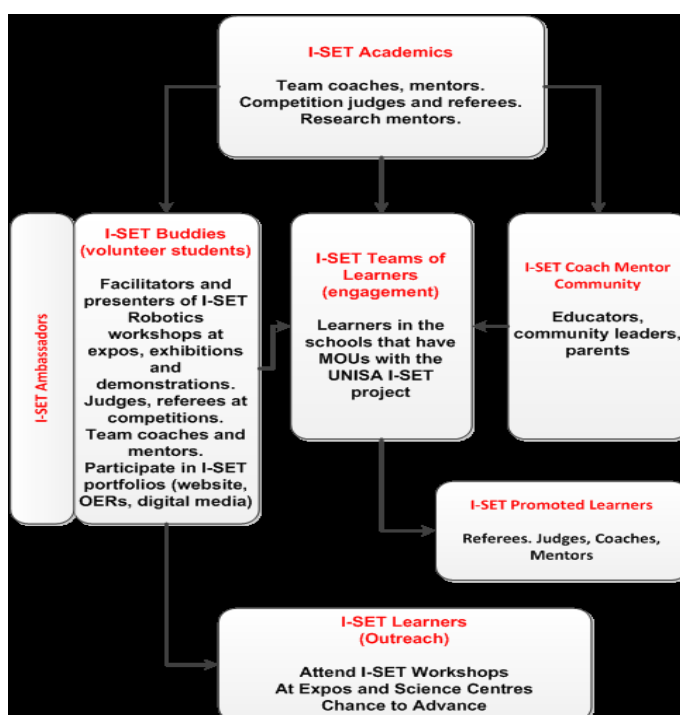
I-SET Academics

Team coaches, mentors. Competition judges and referees. Research mentors.

I-SET Ambassadors

I-SET Buddies (volunteer students)

Facilitators and presenters of I-SET Robotics workshops at expos, exhibitions and demonstrations. Judges, referees at competitions. Team coaches and mentors. Participate in I-SET portfolios (website, OERs, digital media)

I-SET Teams of Learners (engagement)

Learners in the schools that have MOUs with the UNISA I-SET project

I-SET Coach Mentor Community

Educators, community leaders, parents

I-SET Promoted Learners

Referees. Judges, Coaches, Mentors

I-SET Learners (Outreach)

Attend I-SET Workshops At Expos and Science Centres Chance to Advance